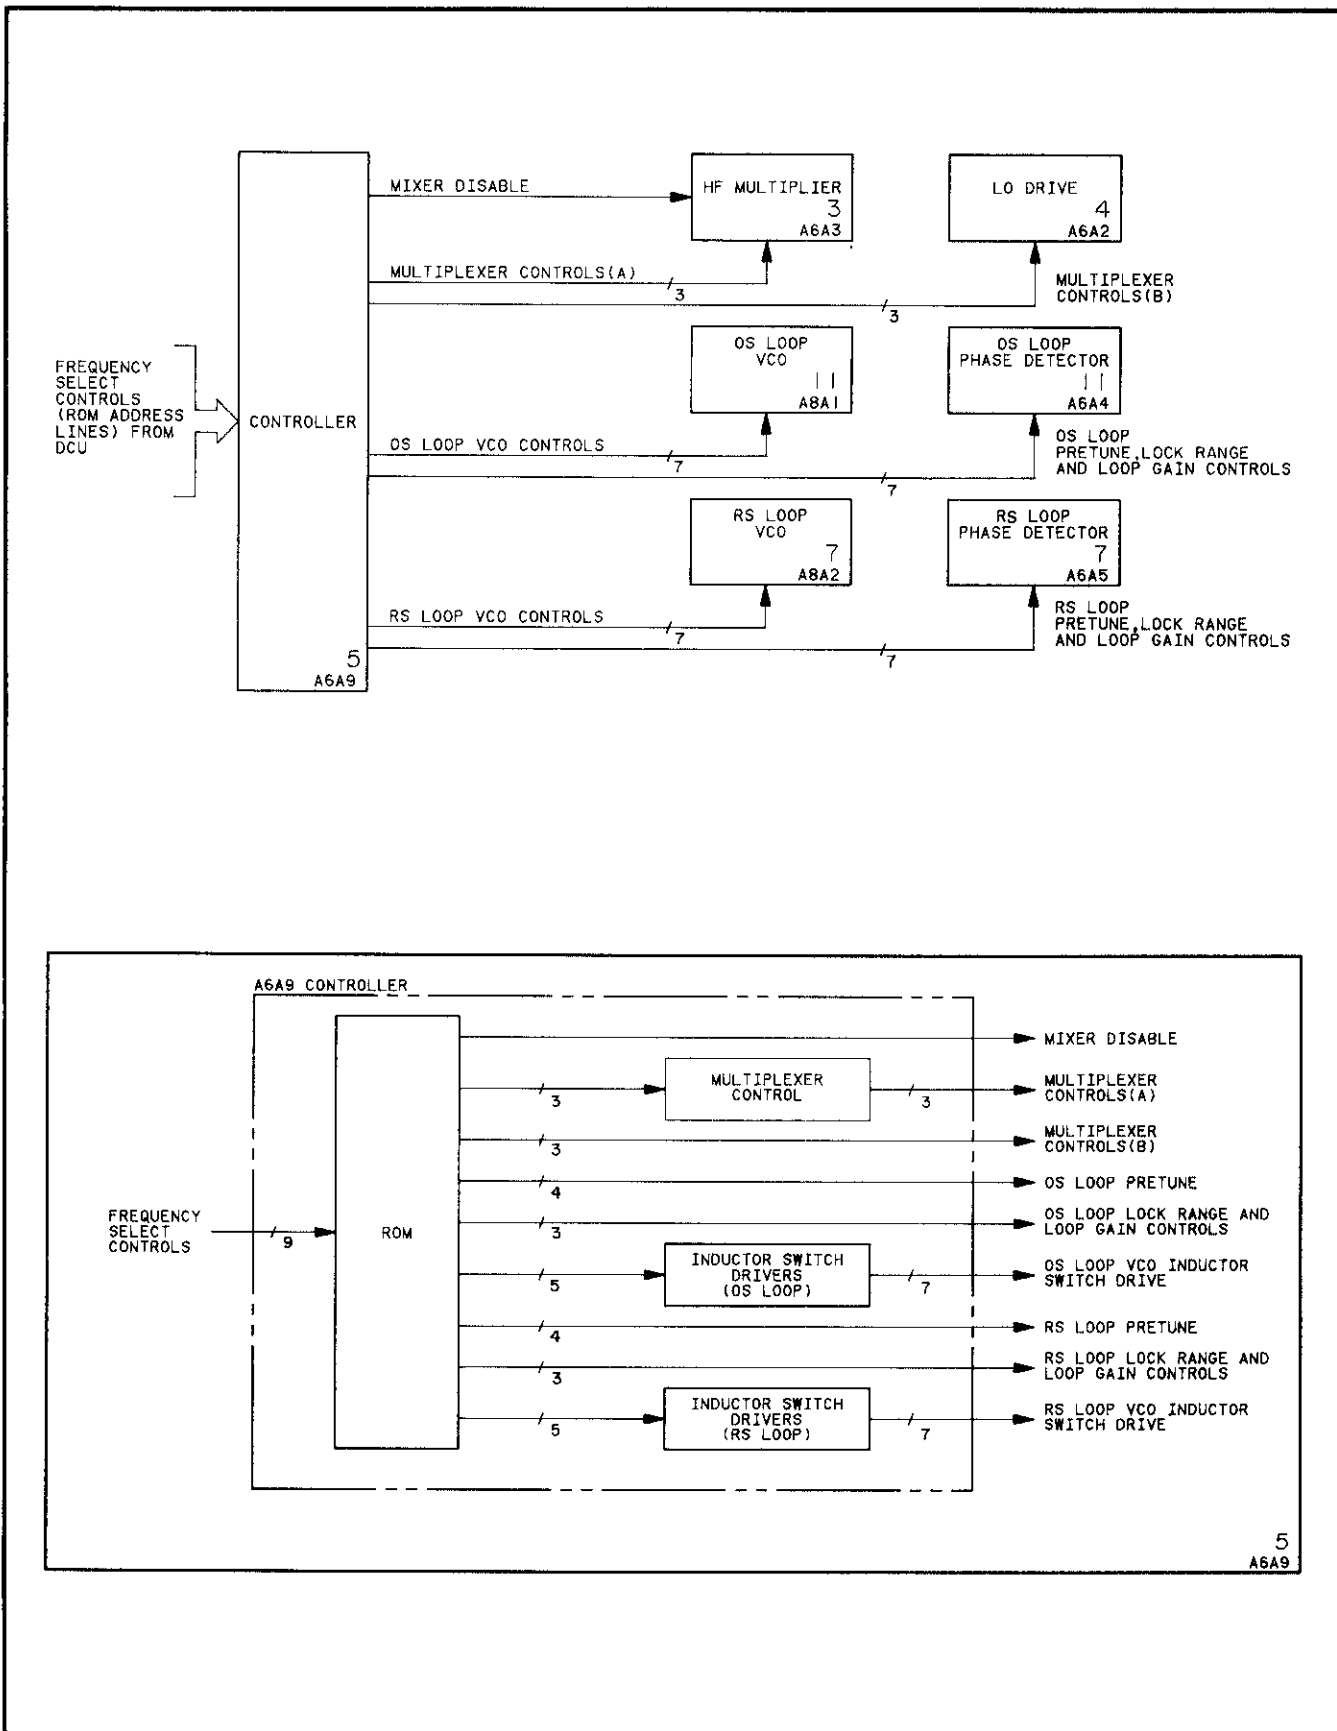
CONTROLLER
5
A6A9

FREQUENCY SELECT CONTROLS (ROM ADDRESS LINES) FROM DCU

MIXER DISABLE

HF MULTIPLIER
3
A6A3

LO DRIVE
4
A6A2

MULTIPLEXER CONTROLS(A)
3
3
MULTIPLEXER CONTROLS(B)

OS LOOP VCO
11
A8A1

OS LOOP PHASE DETECTOR
11
A6A4

OS LOOP VCO CONTROLS
7
7
OS LOOP PRETUNE,LOCK RANGE AND LOOP GAIN CONTROLS

RS LOOP VCO
7
A8A2

RS LOOP PHASE DETECTOR
7
A6A5

RS LOOP VCO CONTROLS
7
7
RS LOOP PRETUNE,LOCK RANGE AND LOOP GAIN CONTROLS

A6A9 CONTROLLER

FREQUENCY SELECT CONTROLS
9
ROM

MIXER DISABLE
3
MULTIPLEXER CONTROL
3
MULTIPLEXER CONTROLS(A)
3
MULTIPLEXER CONTROLS(B)
4
OS LOOP PRETUNE
3
OS LOOP LOCK RANGE AND LOOP GAIN CONTROLS
5
INDUCTOR SWITCH DRIVERS (OS LOOP)
7
OS LOOP VCO INDUCTOR SWITCH DRIVE
4
RS LOOP PRETUNE
3
RS LOOP LOCK RANGE AND LOOP GAIN CONTROLS
5
INDUCTOR SWITCH DRIVERS (RS LOOP)
7
RS LOOP VCO INDUCTOR SWITCH DRIVE

5
A6A9